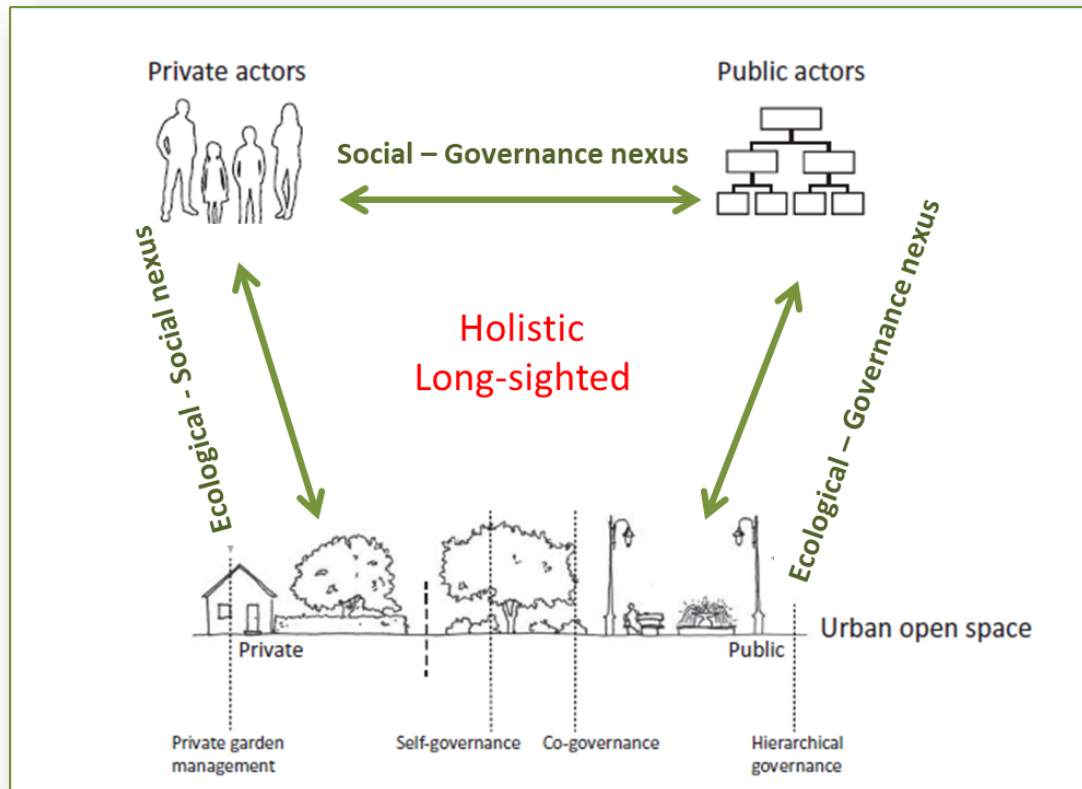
Private actors

Public actors

Social – Governance nexus

Ecological - Social nexus

Ecological – Governance nexus

Holistic
Long-sighted

Urban open space

Private

Public

Private garden management

Self-governance

Co-governance

Hierarchical governance